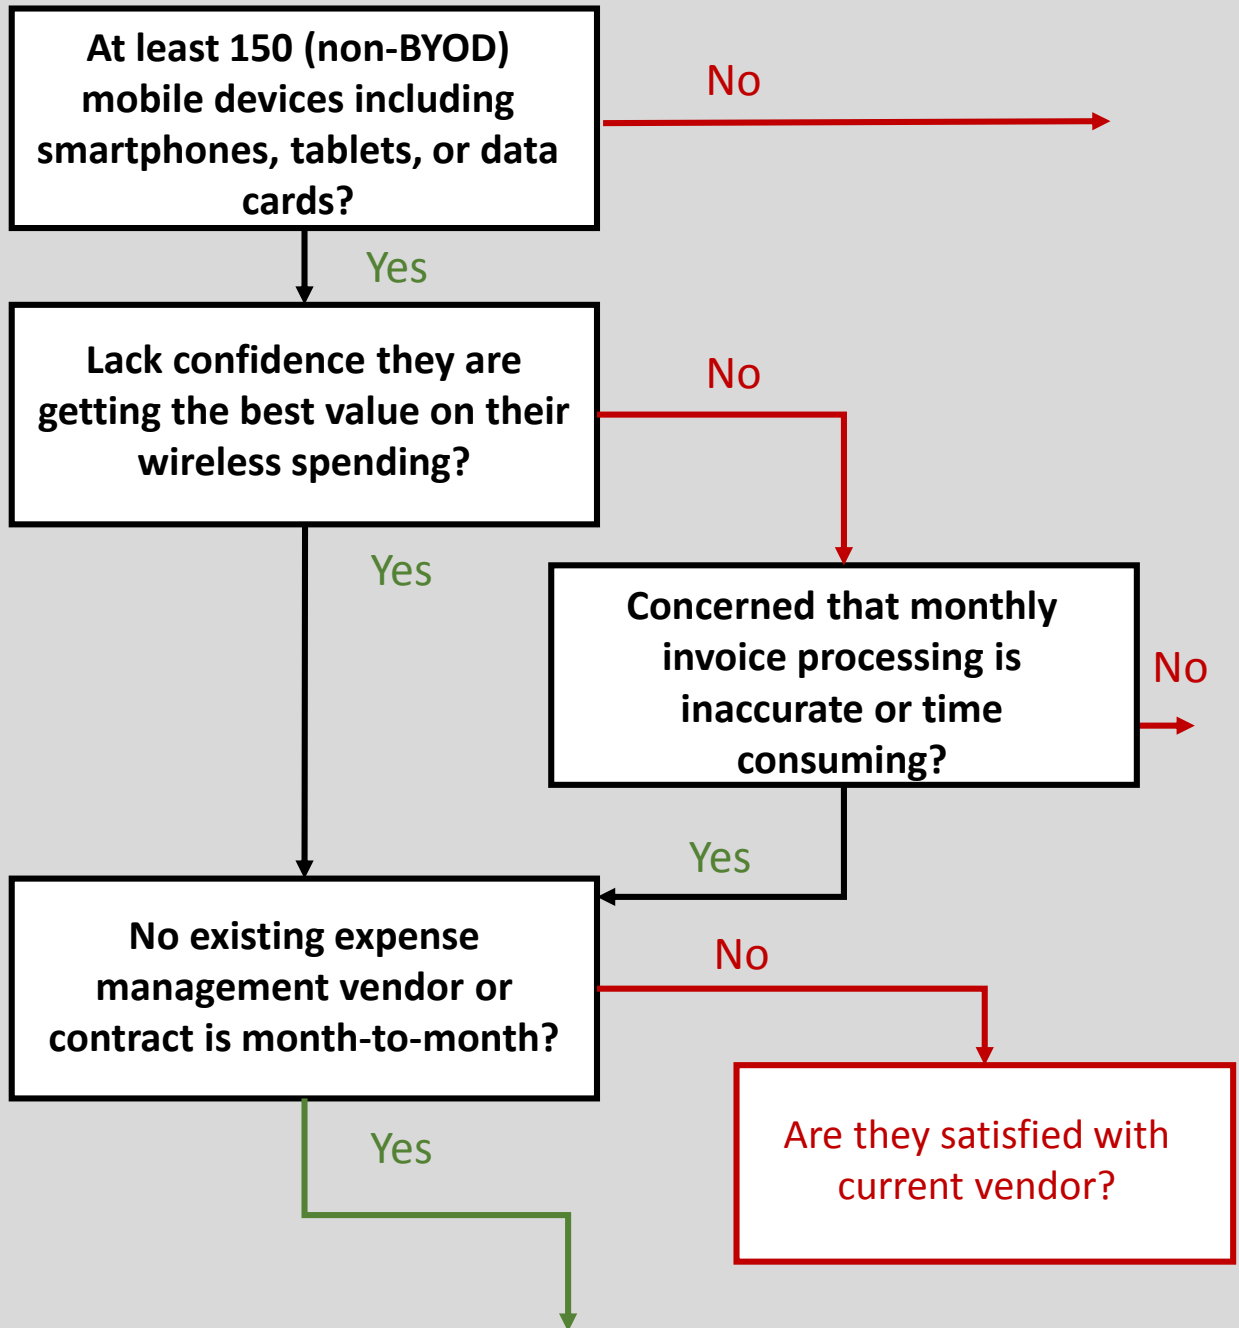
At least 150 (non-BYOD) mobile devices including smartphones, tablets, or data cards?

No

Yes

Lack confidence they are getting the best value on their wireless spending?

No

Yes

Concerned that monthly invoice processing is inaccurate or time consuming?

No

Yes

No existing expense management vendor or contract is month-to-month?

No

Yes

Are they satisfied with current vendor?